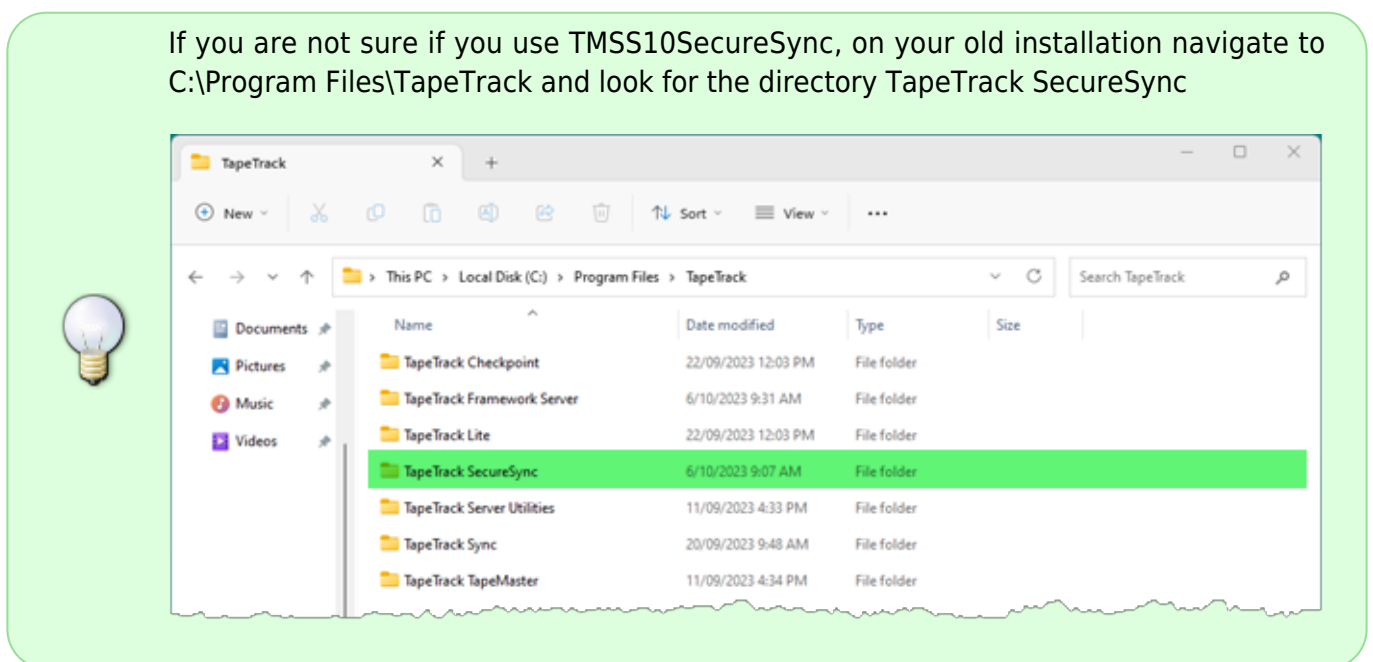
If you are not sure if you use TMSS10SecureSync, on your old installation navigate to C:\Program Files\TapeTrack and look for the directory TapeTrack SecureSync

TapeTrack ×  +

New  Sort  View  ...

This PC > Local Disk (C:) > Program Files > TapeTrack

Search TapeTrack

Documents
Pictures
Music
Videos

| Name | Date modified | Type | Size |
|---|---|---|---|
| TapeTrack Checkpoint | 22/09/2023 12:03 PM | File folder | |
| TapeTrack Framework Server | 6/10/2023 9:31 AM | File folder | |
| TapeTrack Lite | 22/09/2023 12:03 PM | File folder | |
| TapeTrack SecureSync | 6/10/2023 9:07 AM | File folder | |
| TapeTrack Server Utilities | 11/09/2023 4:33 PM | File folder | |
| TapeTrack Sync | 20/09/2023 9:48 AM | File folder | |
| TapeTrack TapeMaster | 11/09/2023 4:34 PM | File folder | |